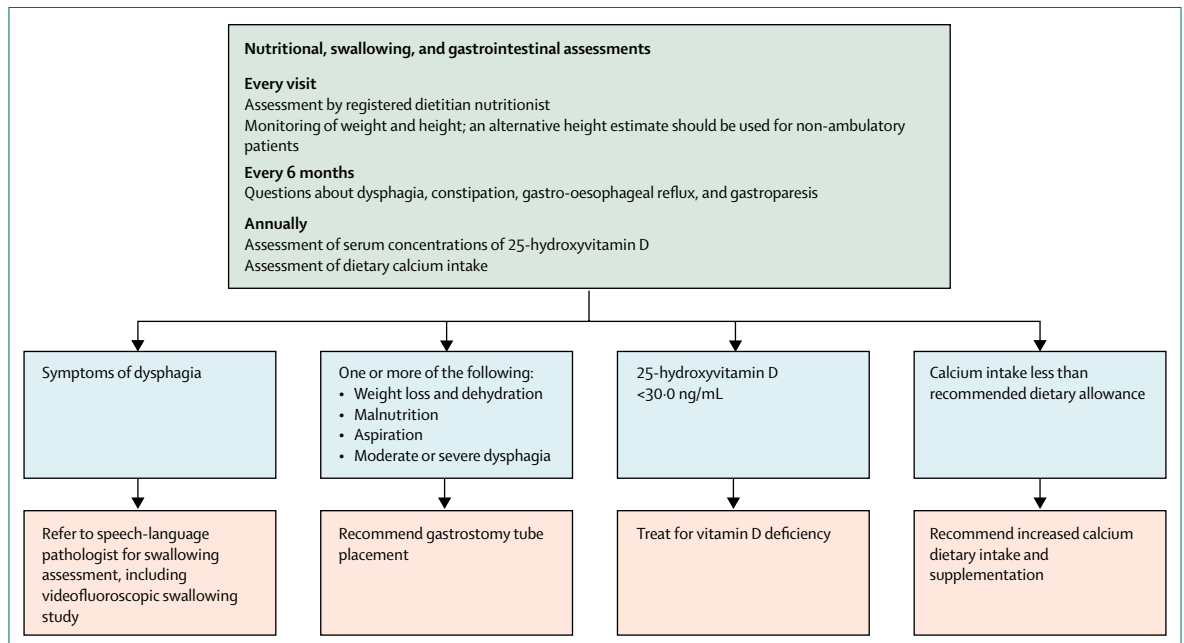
Nutritional, swallowing, and gastrointestinal assessments

Every visit
Assessment by registered dietitian nutritionist
Monitoring of weight and height; an alternative height estimate should be used for non-ambulatory patients

Every 6 months
Questions about dysphagia, constipation, gastro-oesophageal reflux, and gastroparesis

Annually
Assessment of serum concentrations of 25-hydroxyvitamin D
Assessment of dietary calcium intake

Symptoms of dysphagia

One or more of the following:
• Weight loss and dehydration
• Malnutrition
• Aspiration
• Moderate or severe dysphagia

25-hydroxyvitamin D <30·0 ng/mL

Calcium intake less than recommended dietary allowance

Refer to speech-language pathologist for swallowing assessment, including videofluoroscopic swallowing study

Recommend gastrostomy tube placement

Treat for vitamin D deficiency

Recommend increased calcium dietary intake and supplementation